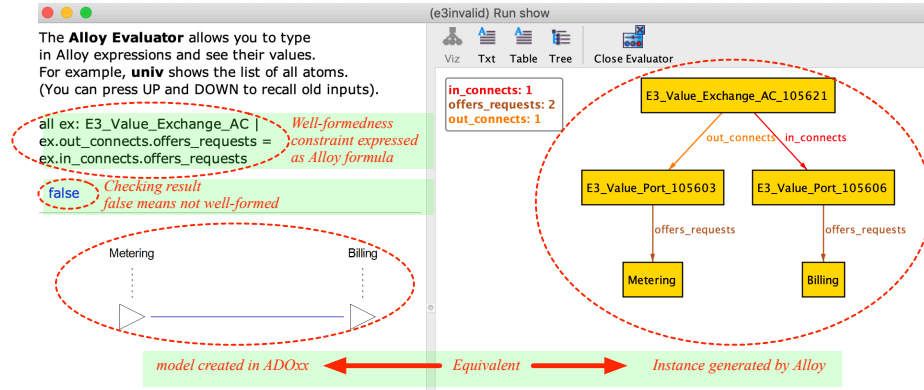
(e3invalid) Run show

The **Alloy Evaluator** allows you to type in Alloy expressions and see their values. For example, **univ** shows the list of all atoms. (You can press UP and DOWN to recall old inputs).

all ex: E3_Value_Exchange_AC | ex.out_connects.offers_requests = ex.in_connects.offers_requests

Well-formedness constraint expressed as Alloy formula

false

Checking result false means not well-formed

Metering

Billing

Viz Txt Table Tree Close Evaluator

in_connects: 1
offers_requests: 2
out_connects: 1

E3_Value_Exchange_AC_105621

out_connects

in_connects

E3_Value_Port_105603

E3_Value_Port_105606

offers_requests

offers_requests

Metering

Billing

model created in ADOxx

Equivalent

Instance generated by Alloy